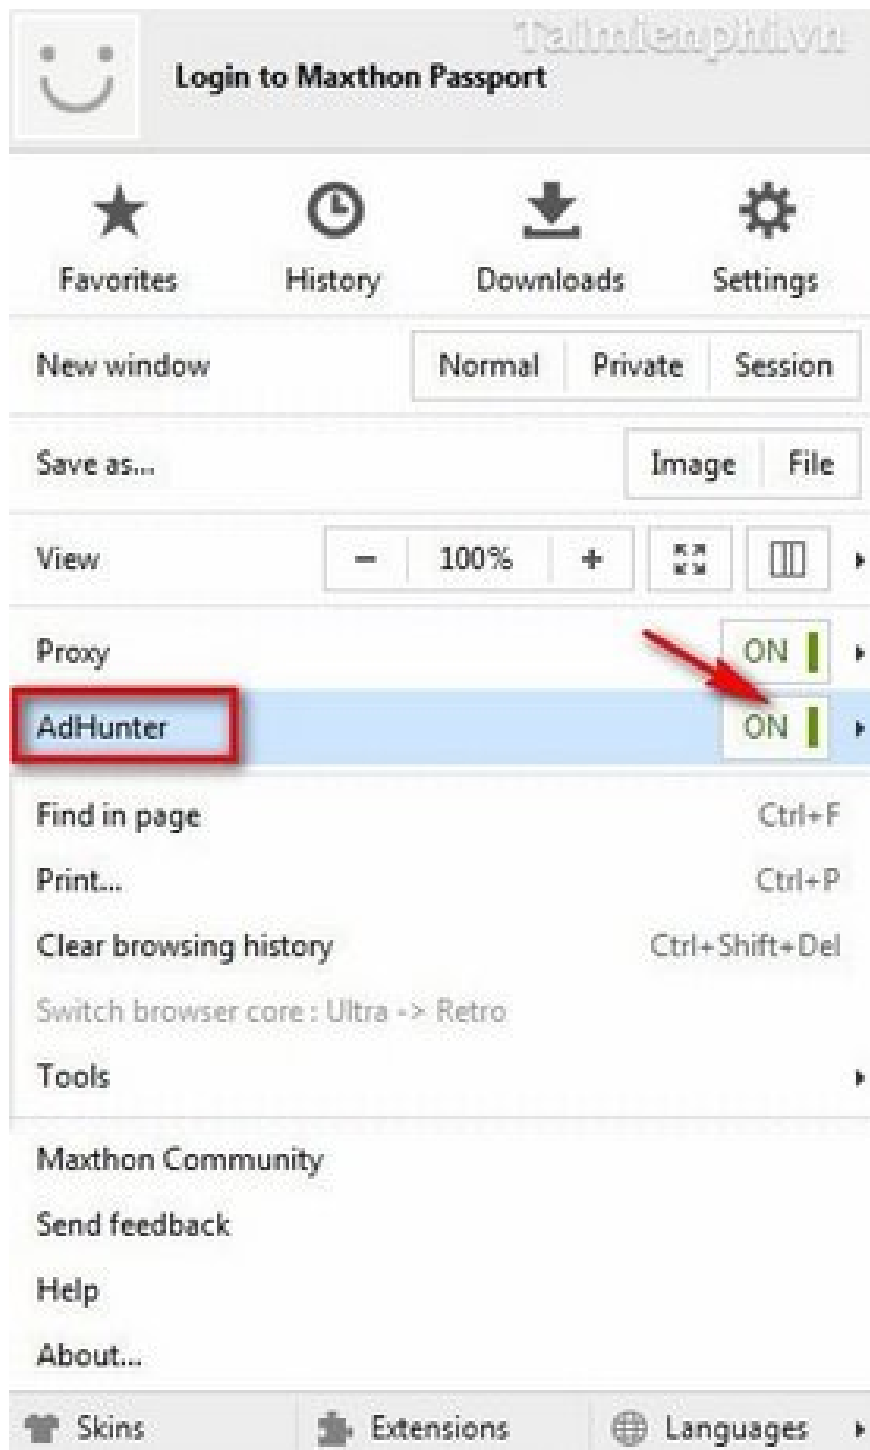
Taimienphi.vn

Login to Maxthon Passport

Favorites History Downloads Settings

New window Normal Private Session

Save as... Image File

View − 100% +

Proxy ON

AdHunter ON

Find in page Ctrl+F

Print... Ctrl+P

Clear browsing history Ctrl+Shift+Del

Switch browser core : Ultra -> Retro

Tools

Maxthon Community

Send feedback

Help

About...

Skins Extensions Languages